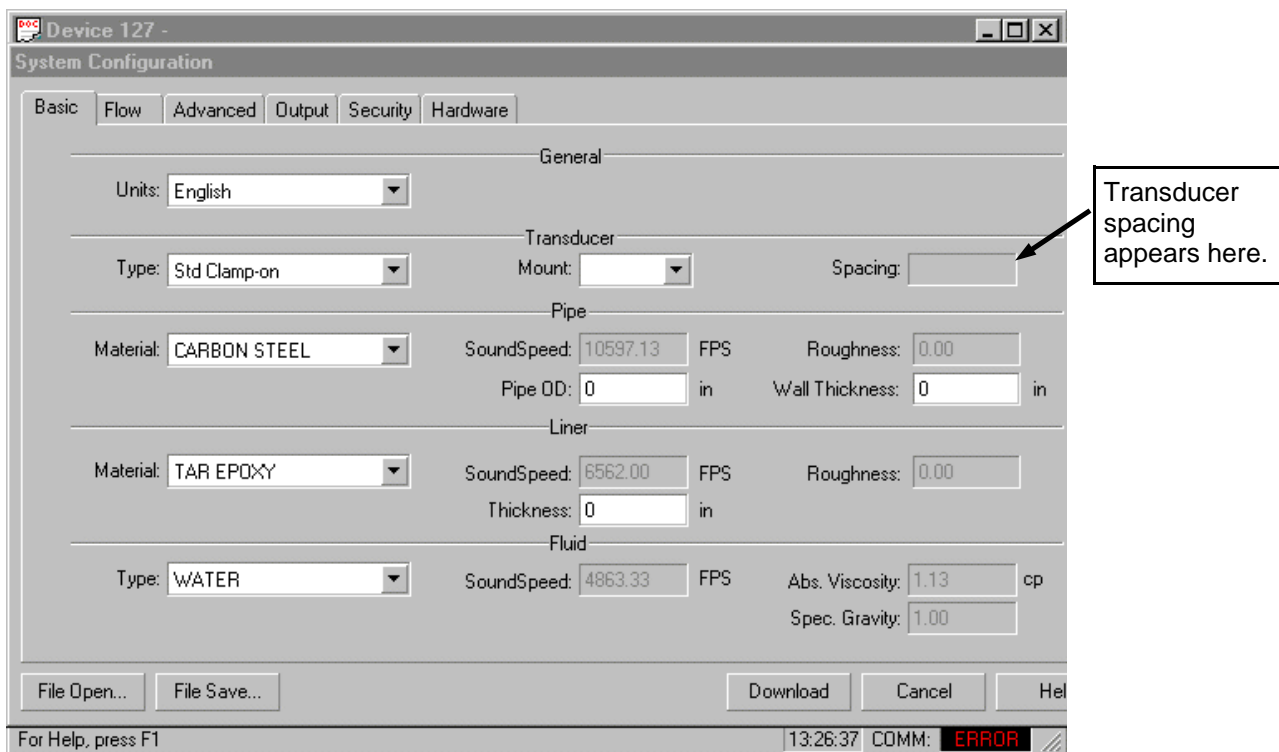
Device 127 -

System Configuration

Basic | Flow | Advanced | Output | Security | Hardware

General

Units: English

Transducer

Type: Std Clamp-on

Mount:

Spacing:

Transducer spacing appears here.

Pipe

Material: CARBON STEEL

SoundSpeed: 10597.13 FPS

Roughness: 0.00

Pipe OD: 0 in

Wall Thickness: 0 in

Liner

Material: TAR EPOXY

SoundSpeed: 6562.00 FPS

Roughness: 0.00

Thickness: 0 in

Fluid

Type: WATER

SoundSpeed: 4863.33 FPS

Abs. Viscosity: 1.13 cp

Spec. Gravity: 1.00

File Open... | File Save... | Download | Cancel | Hel

For Help, press F1 | 13:26:37 | COMM: | ERROR